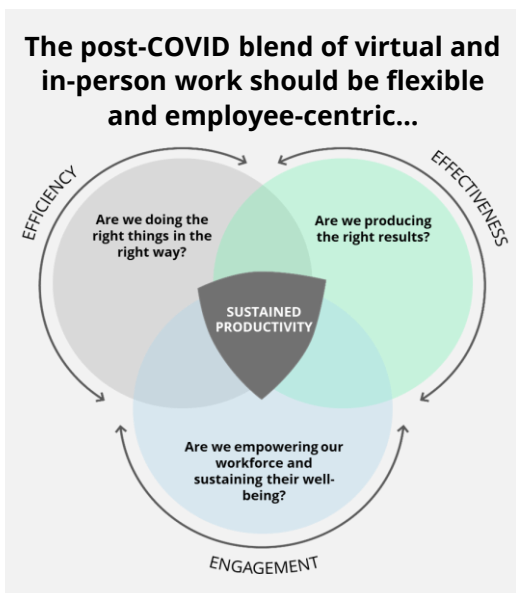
The post-COVID blend of virtual and in-person work should be flexible and employee-centric...

EFFICIENCY

EFFECTIVENESS

Are we doing the right things in the right way?

Are we producing the right results?

SUSTAINED PRODUCTIVITY

Are we empowering our workforce and sustaining their well-being?

ENGAGEMENT